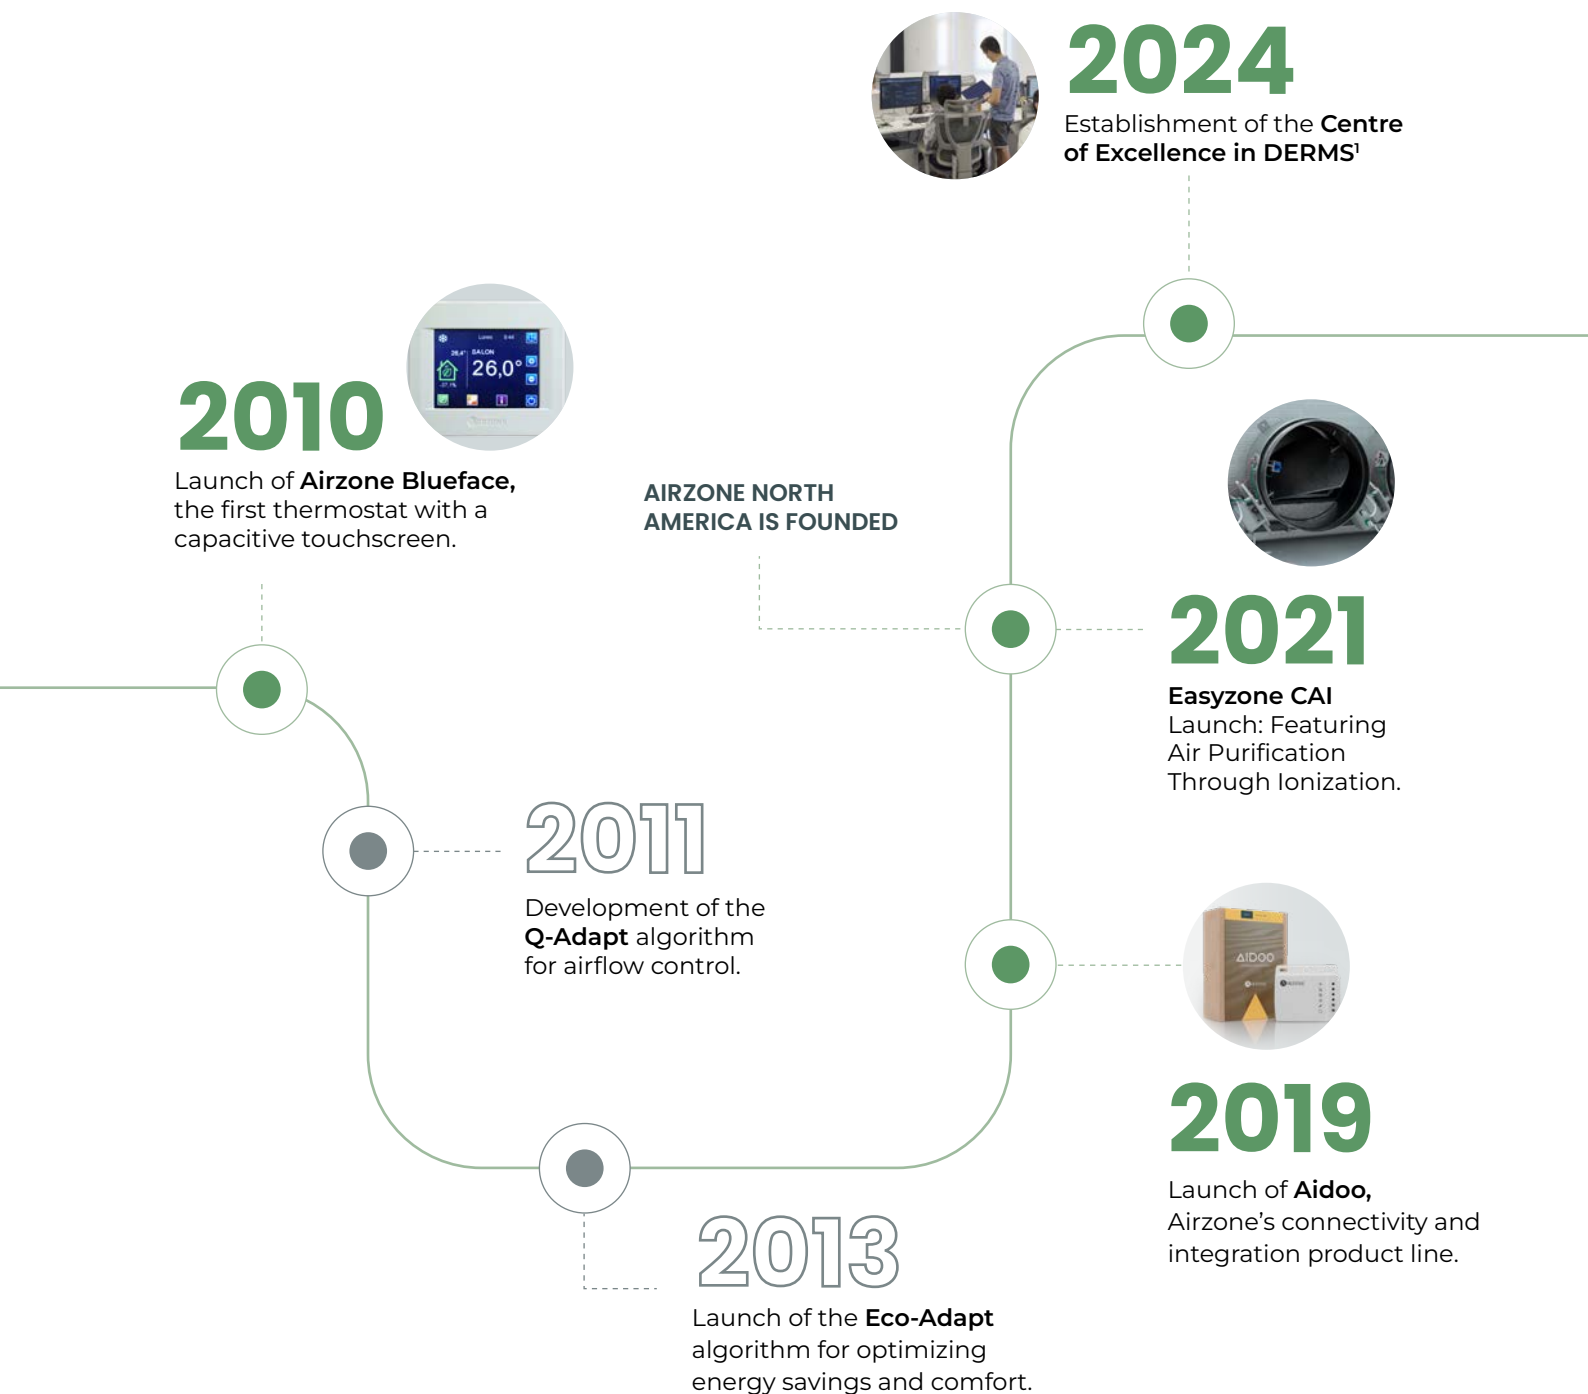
2024

Establishment of the **Centre of Excellence in DERMS**$^1$

2010

Launch of **Airzone Blueface,** the first thermostat with a capacitive touchscreen.

26,0°

AIRZONE NORTH AMERICA IS FOUNDED

2021

**Easyzone CAI** Launch: Featuring Air Purification Through Ionization.

2011

Development of the **Q-Adapt** algorithm for airflow control.

AIDOO

2019

Launch of **Aidoo,** Airzone's connectivity and integration product line.

2013

Launch of the **Eco-Adapt** algorithm for optimizing energy savings and comfort.